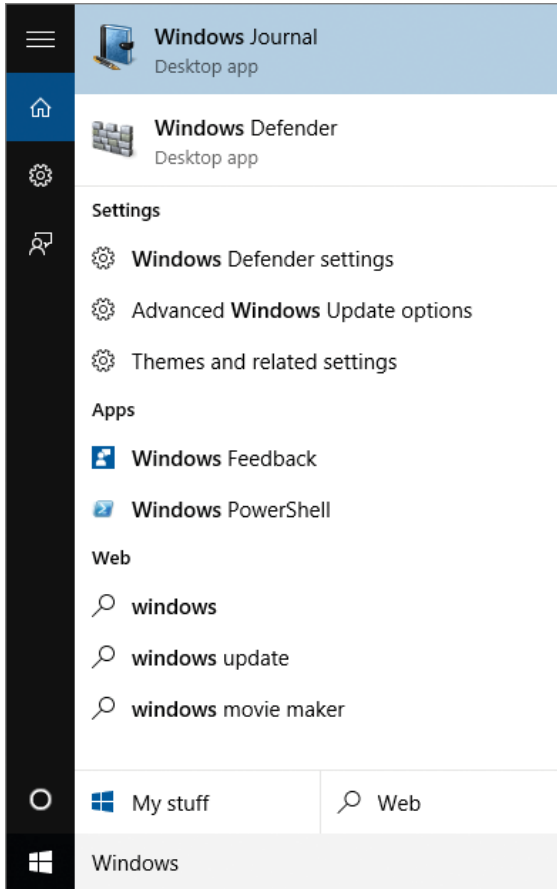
Windows Journal
Desktop app

Windows Defender
Desktop app

Settings

Windows Defender settings

Advanced Windows Update options

Themes and related settings

Apps

Windows Feedback

Windows PowerShell

Web

windows

windows update

windows movie maker

My stuff

Web

Windows